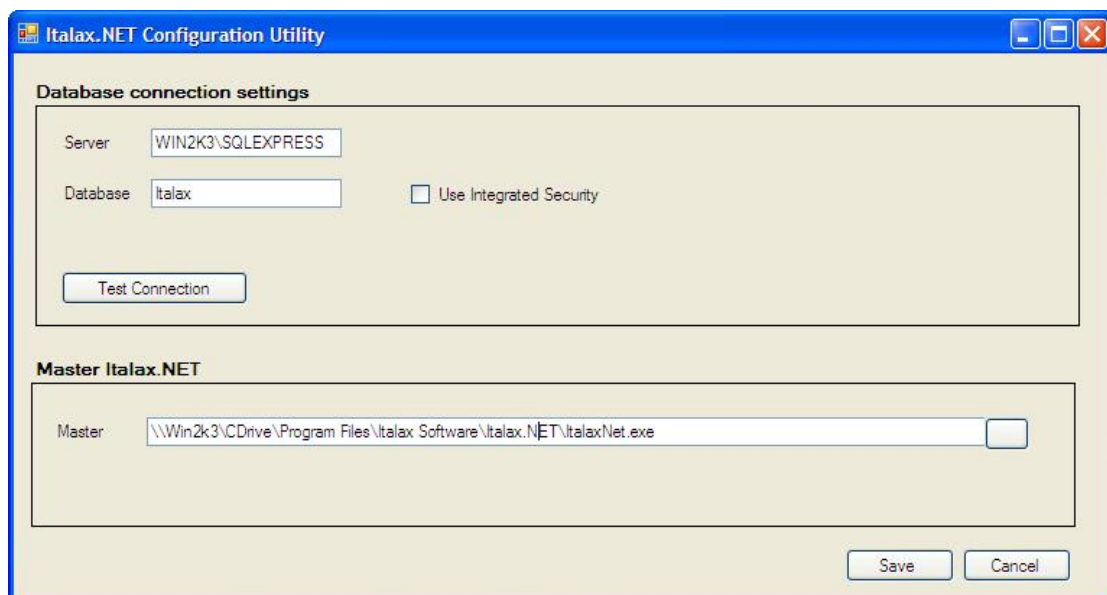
Italax.NET Configuration Utility

Database connection settings

Server WIN2K3\SQLEXPRESS

Database Italax

Use Integrated Security

Test Connection

Master Italax.NET

Master \\Win2k3\CDrive\Program Files\Italax Software\Italax.NET\ItalaxNet.exe

Save Cancel